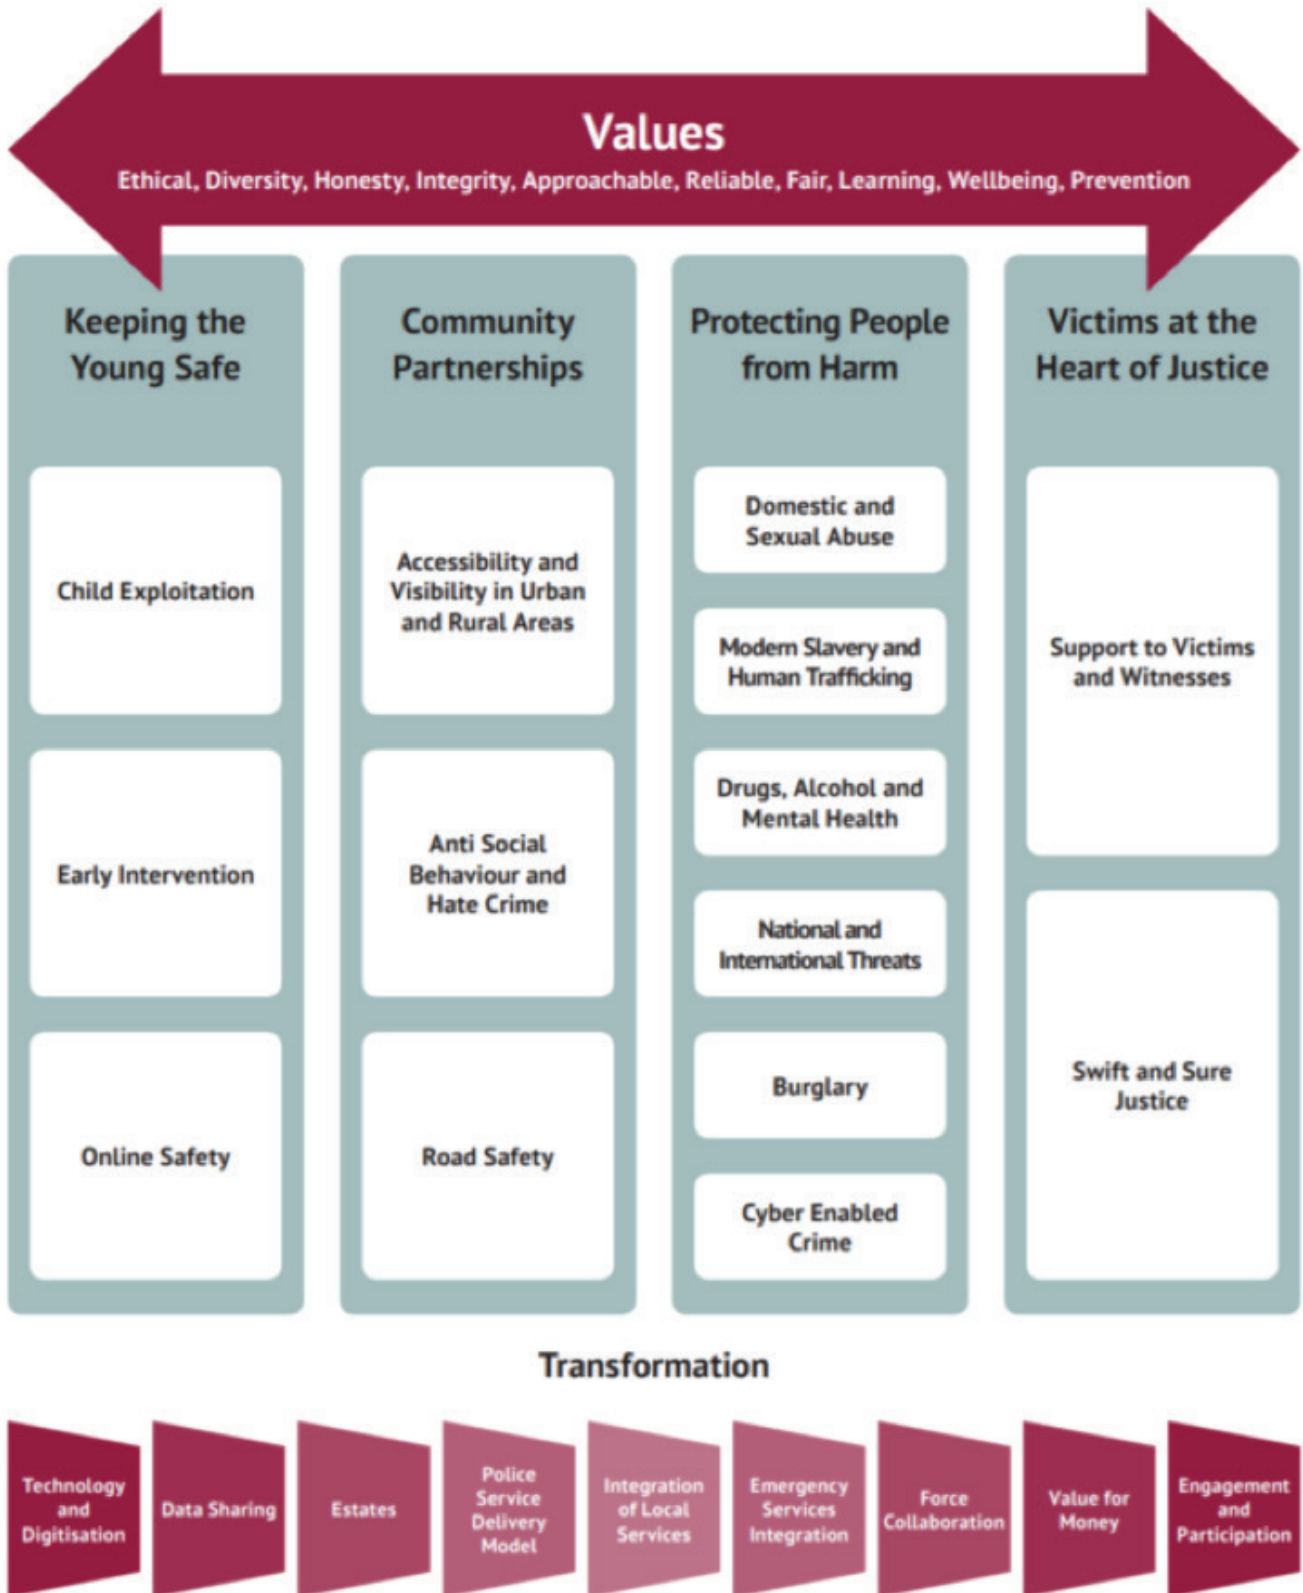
Values
Ethical, Diversity, Honesty, Integrity, Approachable, Reliable, Fair, Learning, Wellbeing, Prevention

Keeping the Young Safe

Child Exploitation

Early Intervention

Online Safety

Community Partnerships

Accessibility and Visibility in Urban and Rural Areas

Anti Social Behaviour and Hate Crime

Road Safety

Protecting People from Harm

Domestic and Sexual Abuse

Modern Slavery and Human Trafficking

Drugs, Alcohol and Mental Health

National and International Threats

Burglary

Cyber Enabled Crime

Victims at the Heart of Justice

Support to Victims and Witnesses

Swift and Sure Justice

Transformation

Technology and Digitisation

Data Sharing

Estates

Police Service Delivery Model

Integration of Local Services

Emergency Services Integration

Force Collaboration

Value for Money

Engagement and Participation